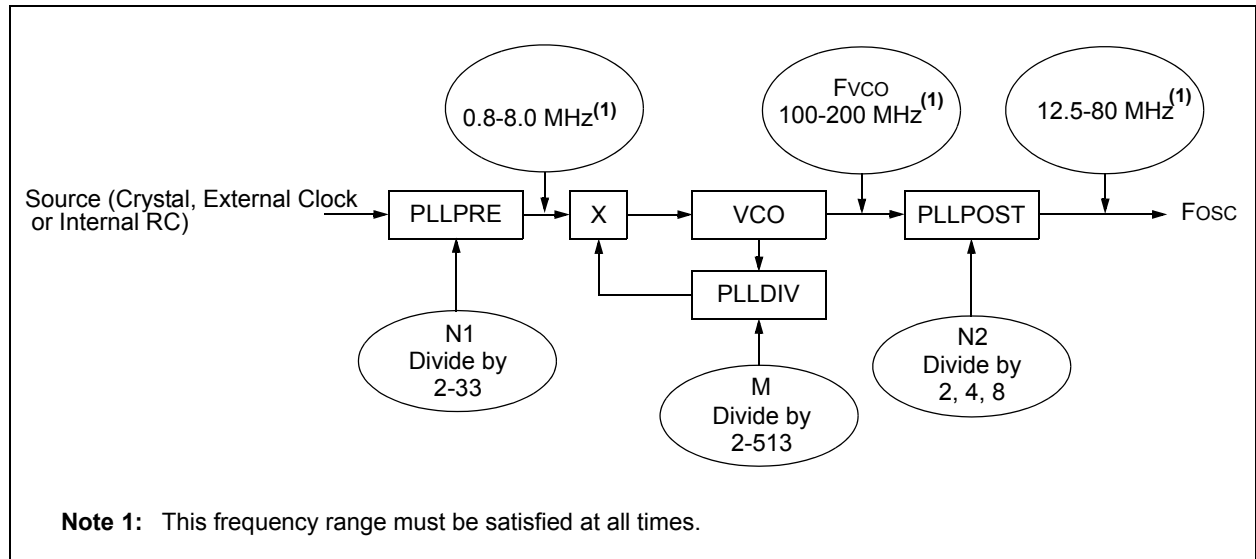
0.8-8.0 MHz$^{(1)}$

FVCO
100-200 MHz$^{(1)}$

12.5-80 MHz$^{(1)}$

Source (Crystal, External Clock or Internal RC)

PLLPRE

X

VCO

PLLPOST

FOSC

PLLDIV

N1
Divide by
2-33

M
Divide by
2-513

N2
Divide by
2, 4, 8

**Note 1:** This frequency range must be satisfied at all times.